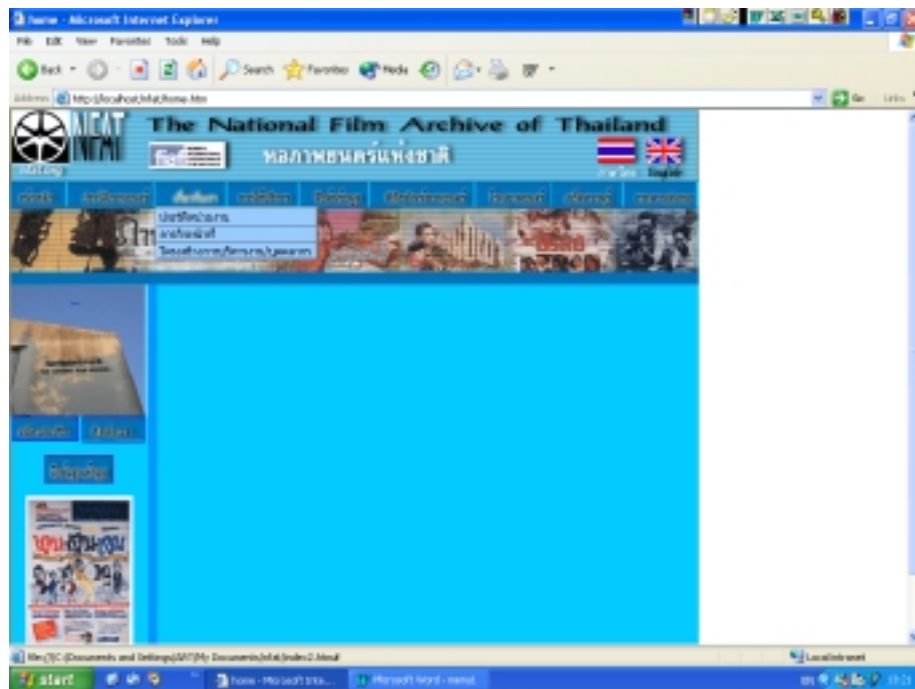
home - Microsoft Internet Explorer

File Edit View Favorites Tools Help

Back Search Favorites Media

Address http://localhost/nfat/home.htm

Go Links

The National Film Archive of Thailand

หอภาพยนตร์แห่งชาติ

English

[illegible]

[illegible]

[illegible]

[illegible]

file:///C:/Documents and Settings/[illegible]/My Documents/nfat/index2.html

Local intranet

start

home - Microsoft Inte...

Microsoft Word - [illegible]